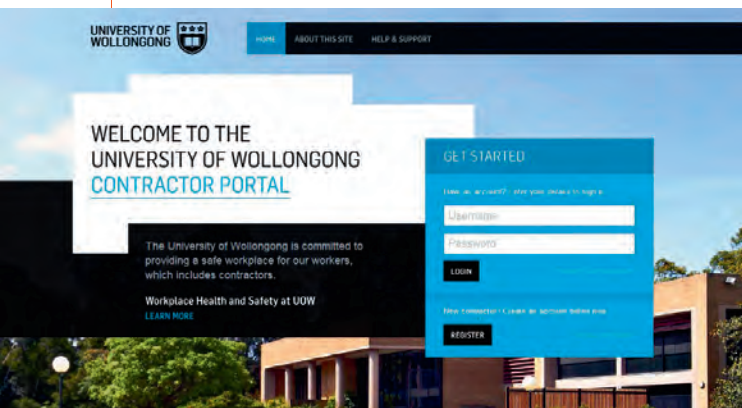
UNIVERSITY OF WOLLONGONG

HOME ABOUT THIS SITE HELP & SUPPORT

WELCOME TO THE UNIVERSITY OF WOLLONGONG CONTRACTOR PORTAL

The University of Wollongong is committed to providing a safe workplace for our workers, which includes contractors.

Workplace Health and Safety at UOW

LEARN MORE

GET STARTED

Have an account? enter your details to sign in

Username

Password

LOGIN

New contractor? Create an account below now

REGISTER